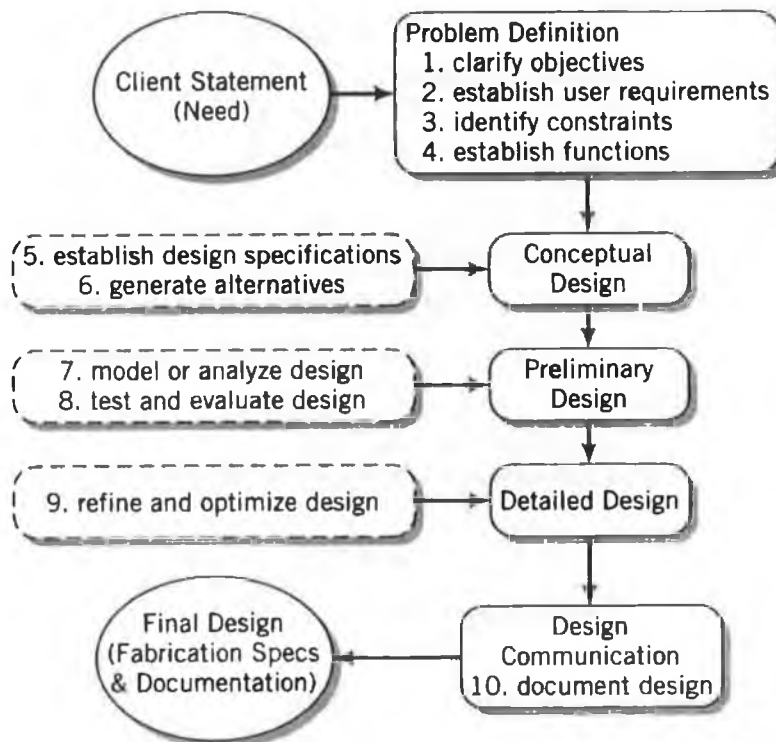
Client Statement (Need)

Problem Definition
1. clarify objectives
2. establish user requirements
3. identify constraints
4. establish functions

5. establish design specifications
6. generate alternatives

Conceptual Design

7. model or analyze design
8. test and evaluate design

Preliminary Design

9. refine and optimize design

Detailed Design

Final Design (Fabrication Specs & Documentation)

Design Communication
10. document design